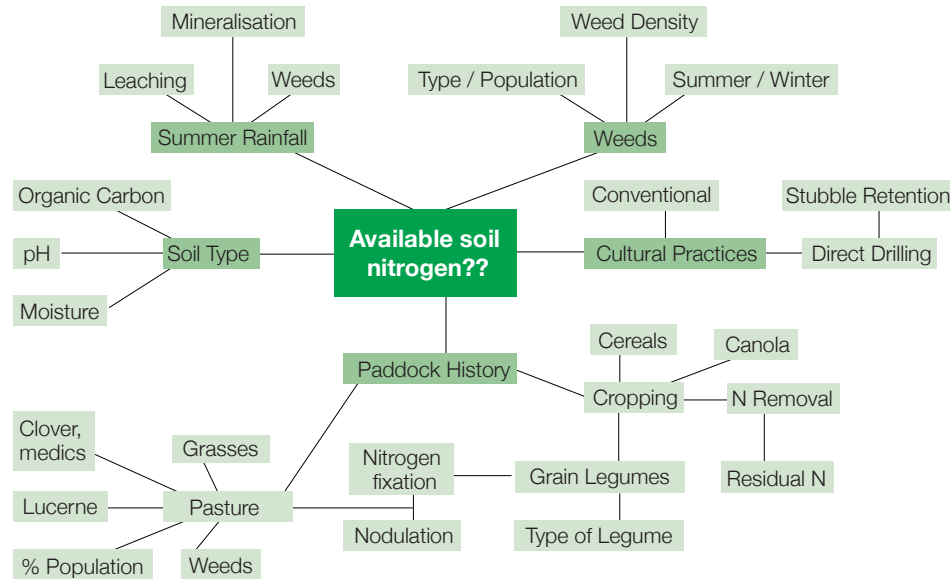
Available soil nitrogen??

Summer Rainfall
Mineralisation
Leaching
Weeds

Weeds
Weed Density
Type / Population
Summer / Winter

Soil Type
Organic Carbon
pH
Moisture

Cultural Practices
Conventional
Direct Drilling
Stubble Retention

Paddock History

Cropping
Cereals
Canola
N Removal
Residual N
Grain Legumes
Type of Legume
Nitrogen fixation
Nodulation

Pasture
Clover, medics
Grasses
Lucerne
% Population
Weeds